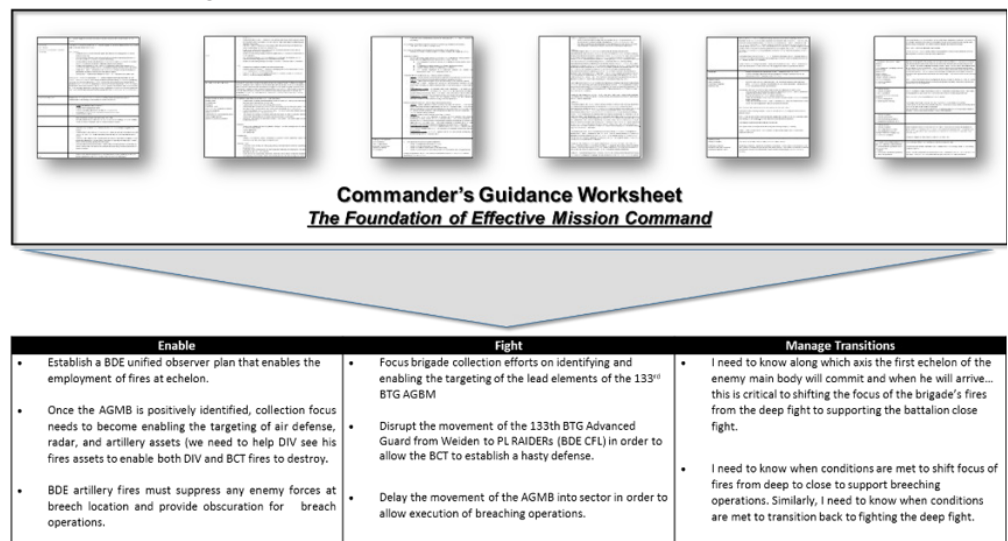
Commander's Guidance Worksheet
The Foundation of Effective Mission Command

| Enable | Fight | Manage Transitions |
|---|---|---|
| • Establish a BDE unified observer plan that enables the employment of fires at echelon. • Once the AGMB is positively identified, collection focus needs to become enabling the targeting of air defense, radar, and artillery assets (we need to help DIV see his fires assets to enable both DIV and BCT fires to destroy. • BDE artillery fires must suppress any enemy forces at breech location and provide obscuration for breach operations. | • Focus brigade collection efforts on identifying and enabling the targeting of the lead elements of the 133$^{rd}$ BTG AGBM • Disrupt the movement of the 133th BTG Advanced Guard from Weiden to PL RAIDERs (BDE CFL) in order to allow the BCT to establish a hasty defense. • Delay the movement of the AGMB into sector in order to allow execution of breaching operations. | • I need to know along which axis the first echelon of the enemy main body will commit and when he will arrive… this is critical to shifting the focus of the brigade's fires from the deep fight to supporting the battalion close fight. • I need to know when conditions are met to shift focus of fires from deep to close to support breeching operations. Similarly, I need to know when conditions are met to transition back to fighting the deep fight. |